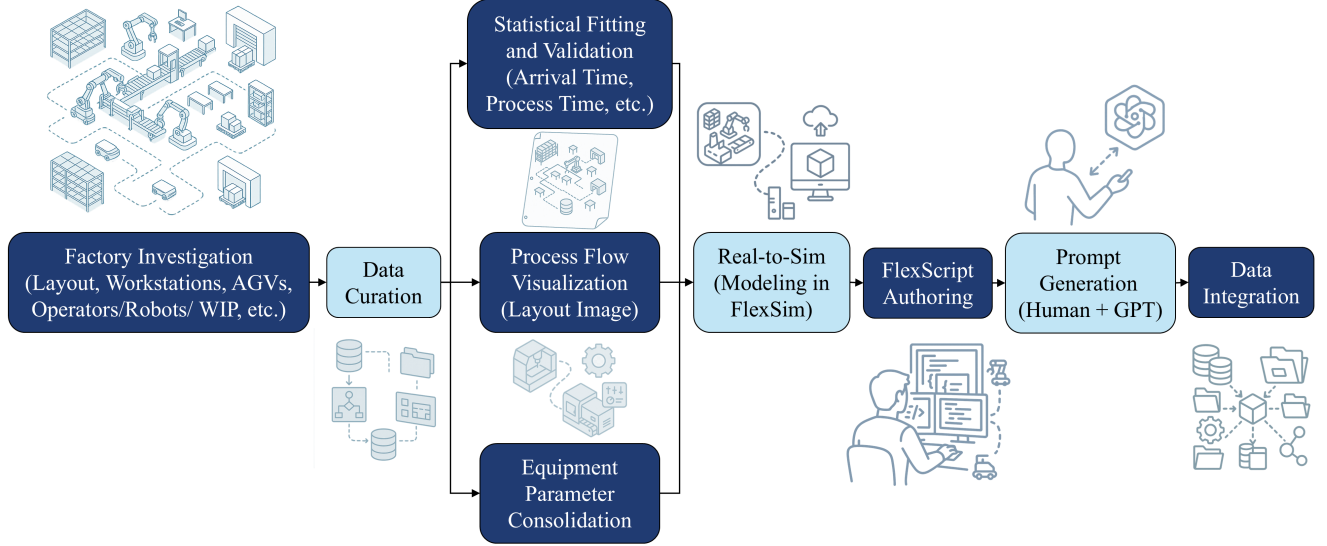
Factory Investigation (Layout, Workstations, AGVs, Operators/Robots/ WIP, etc.)

Data Curation

Statistical Fitting and Validation (Arrival Time, Process Time, etc.)

Process Flow Visualization (Layout Image)

Equipment Parameter Consolidation

Real-to-Sim (Modeling in FlexSim)

FlexScript Authoring

Prompt Generation (Human + GPT)

Data Integration